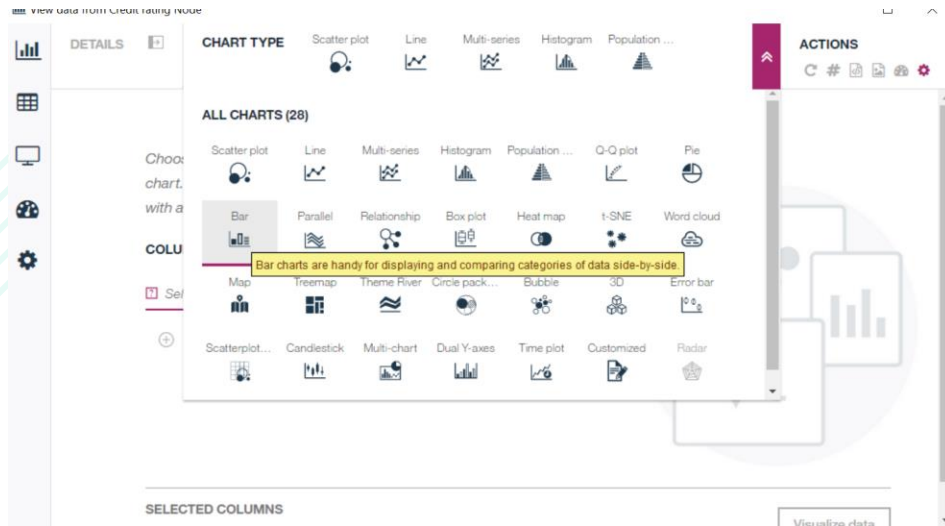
View data from Credit rating Node

DETAILS

CHART TYPE
Scatter plot
Line
Multi-series
Histogram
Population ...

ACTIONS

ALL CHARTS (28)

Scatter plot
Line
Multi-series
Histogram
Population ...
Q-Q plot
Pie

Bar
Parallel
Relationship
Box plot
Heat map
t-SNE
Word cloud

Bar charts are handy for displaying and comparing categories of data side-by-side.

Map
Treemap
Theme River
Circle pack...
Bubble
3D
Error bar

Scatterplot...
Candlestick
Multi-chart
Dual Y-axes
Time plot
Customized
Radar

Choos
chart.
with a

COLU

Se

SELECTED COLUMNS

Visualize data